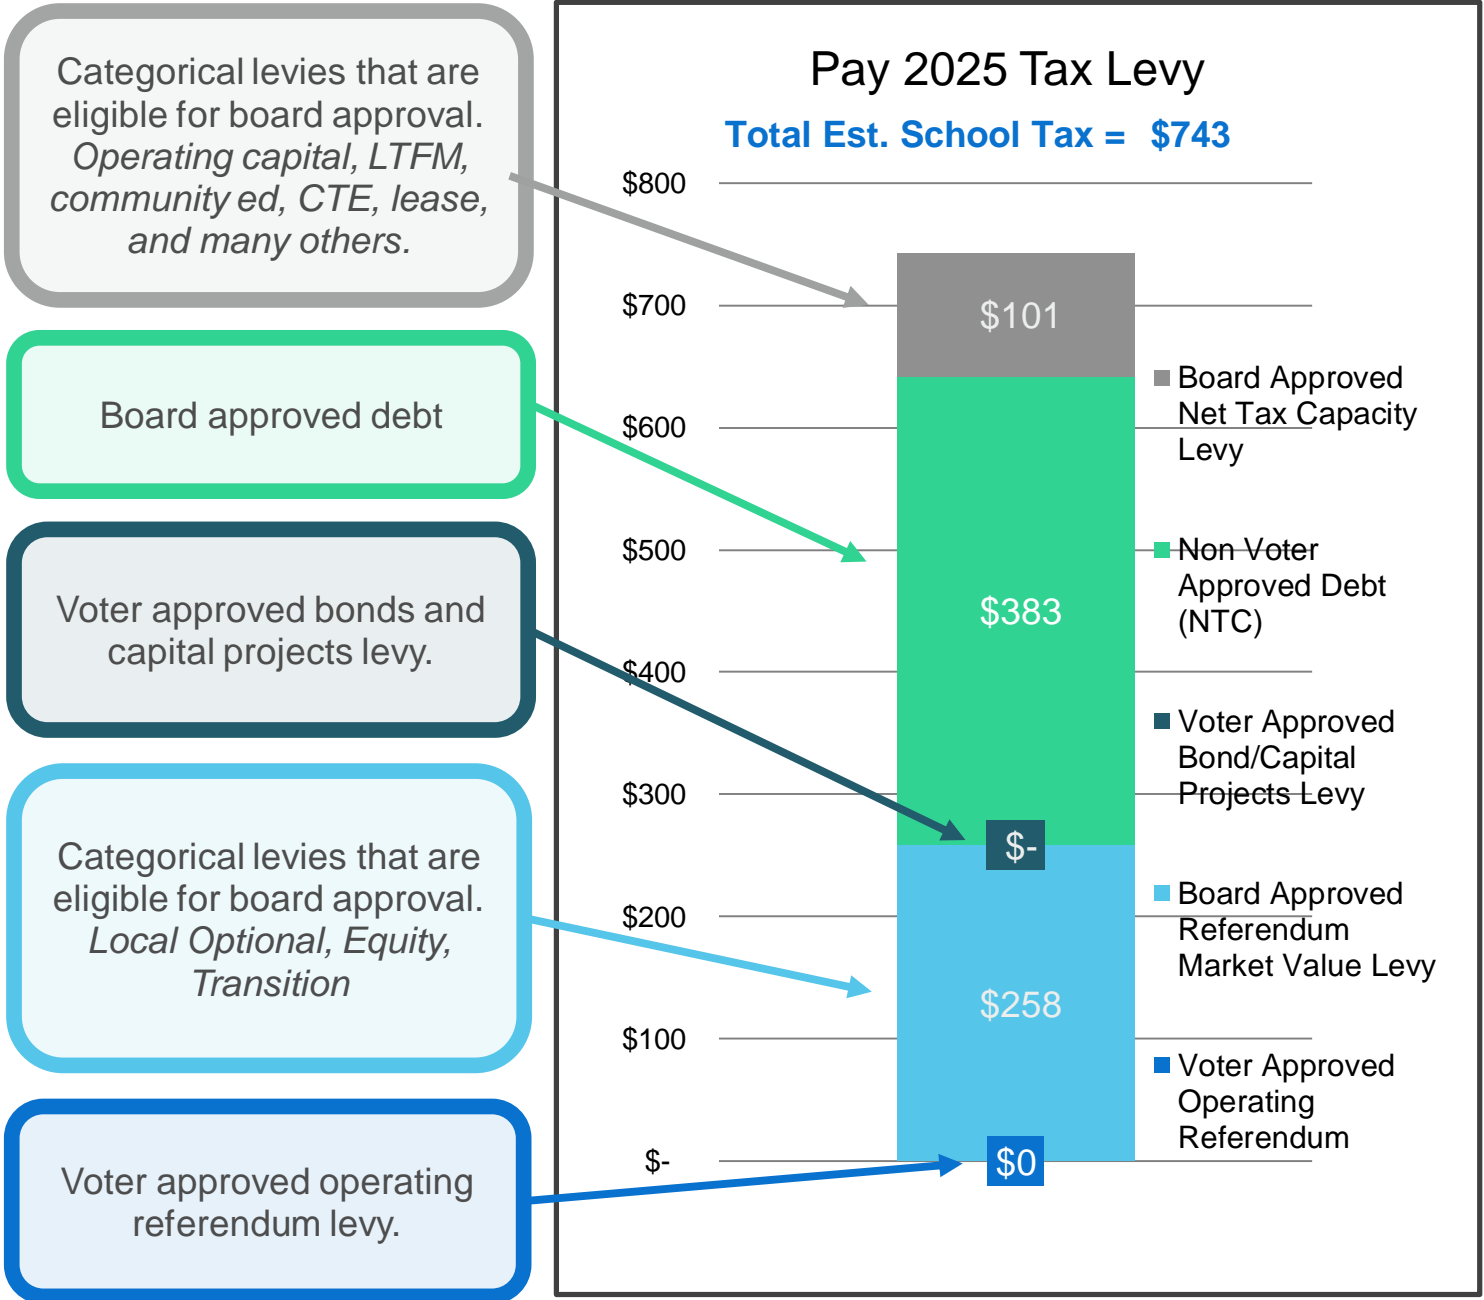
Categorical levies that are eligible for board approval. *Operating capital, LTFM, community ed, CTE, lease, and many others.*

Board approved debt

Voter approved bonds and capital projects levy.

Categorical levies that are eligible for board approval. *Local Optional, Equity, Transition*

Voter approved operating referendum levy.

Pay 2025 Tax Levy

Total Est. School Tax = $743

$800

$700

$600

$500

$400

$300

$200

$100

$-

$101

$383

$-

$258

$0

Board Approved Net Tax Capacity Levy

Non Voter Approved Debt (NTC)

Voter Approved Bond/Capital Projects Levy

Board Approved Referendum Market Value Levy

Voter Approved Operating Referendum